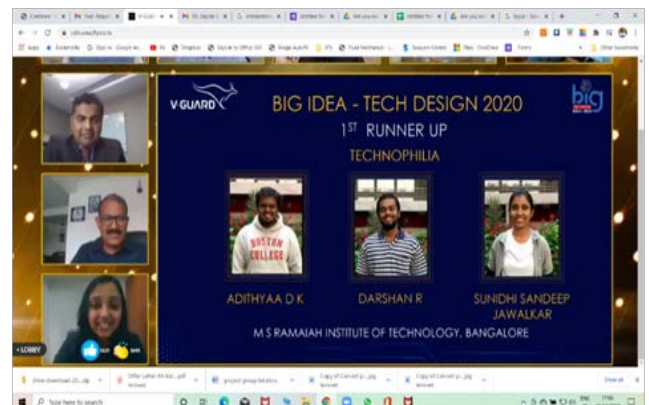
V-GUARD

BIG IDEA - TECH DESIGN 2020

1ST RUNNER UP

TECHNOPHILIA

BOSTON COLLEGE

ADITHYAA D K

DARSHAN R

SUNIDHI SANDEEP JAWALKAR

M S RAMAIAH INSTITUTE OF TECHNOLOGY, BANGALORE

LOBBY

Type here to search

Show all